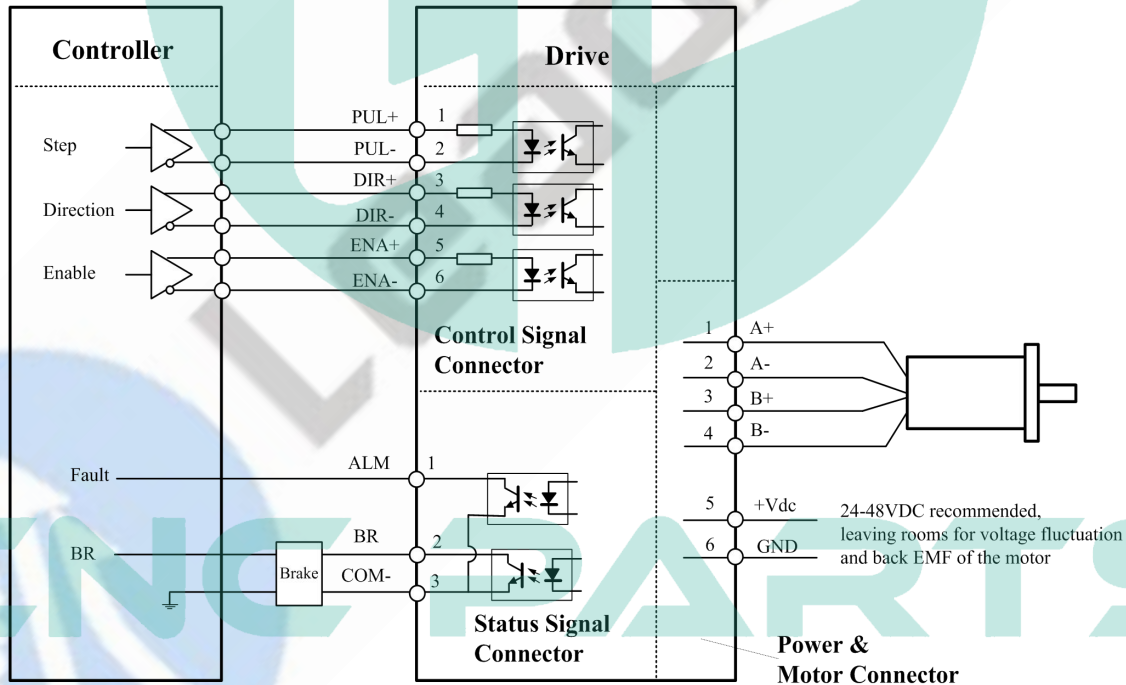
Controller

Drive

Step

Direction

Enable

PUL+ 1

PUL- 2

DIR+ 3

DIR- 4

ENA+ 5

ENA- 6

Control Signal Connector

1 A+

2 A-

3 B+

4 B-

Fault

ALM 1

BR

BR 2

Brake

COM- 3

5 +Vdc

6 GND

24-48VDC recommended, leaving rooms for voltage fluctuation and back EMF of the motor

Status Signal Connector

Power & Motor Connector